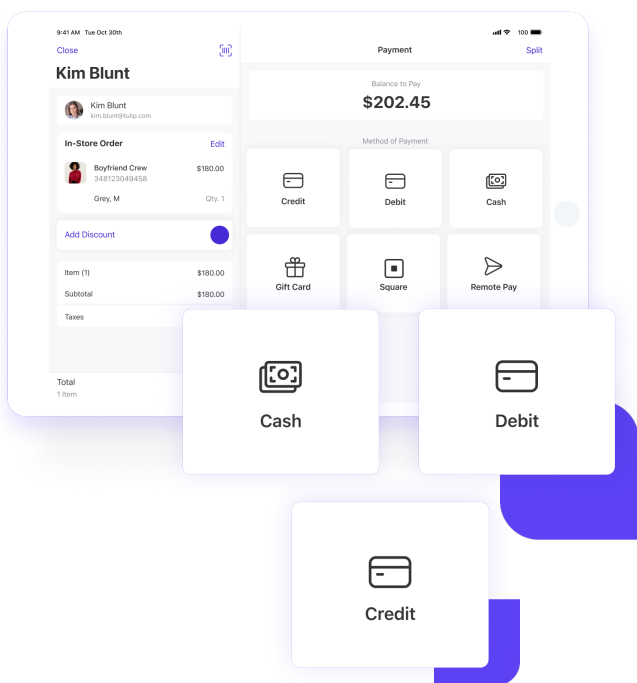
9:41 AM Tue Oct 30th

100

Close

Kim Blunt

Kim Blunt
kim.blunt@tulip.com

In-Store Order

Edit

Boyfriend Crew
348123049458

$180.00

Grey, M

Qty. 1

Add Discount

Item (1)

$180.00

Subtotal

$180.00

Taxes

Total
1 Item

Payment

Split

Balance to Pay

$202.45

Method of Payment

Credit

Debit

Cash

Gift Card

Square

Remote Pay

Cash

Debit

Credit